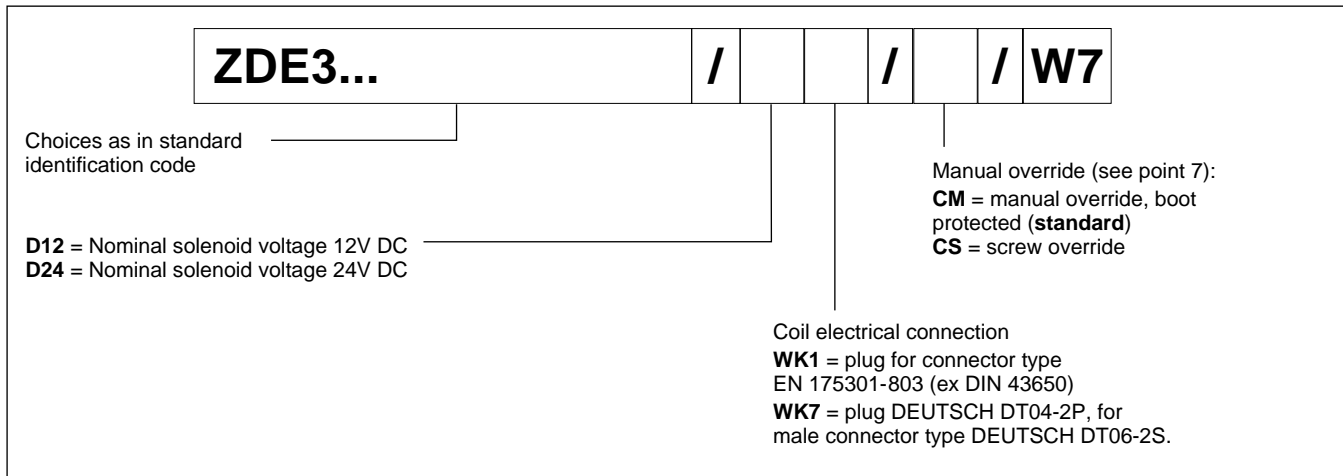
| ZDE3... | / |  |  | / |  | / | W7 |
|---|---|---|---|---|---|---|---|

Choices as in standard identification code

Manual override (see point 7):
**CM** = manual override, boot protected (**standard**)
**CS** = screw override

**D12** = Nominal solenoid voltage 12V DC
**D24** = Nominal solenoid voltage 24V DC

Coil electrical connection
**WK1** = plug for connector type EN 175301-803 (ex DIN 43650)
**WK7** = plug DEUTSCH DT04-2P, for male connector type DEUTSCH DT06-2S.